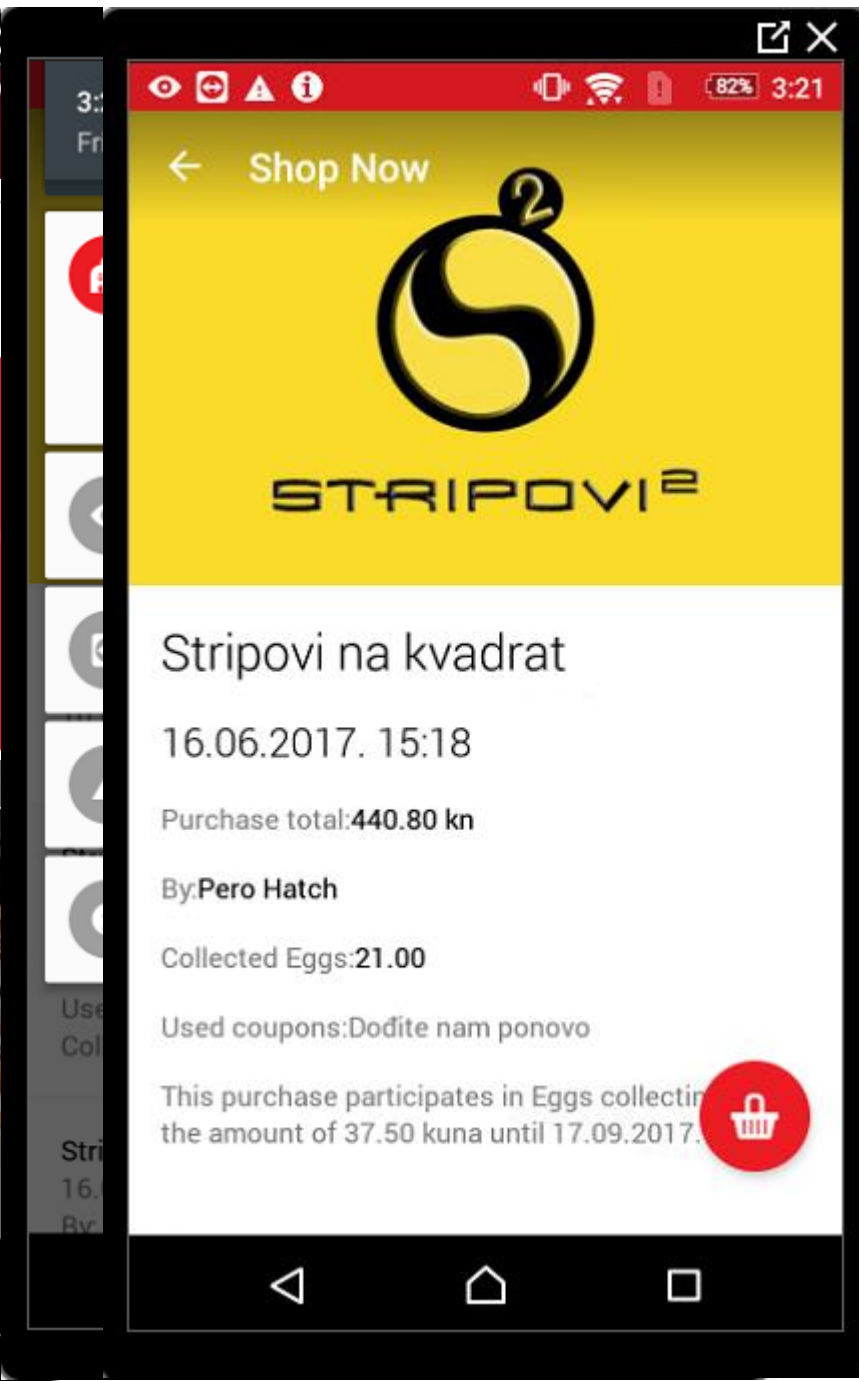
3:
Fr

Use
Col

Stri
16.
By:

82% 3:21

Shop Now

2

STRIPOVI²

Stripovi na kvadrat

16.06.2017. 15:18

Purchase total:440.80 kn

By:Pero Hatch

Collected Eggs:21.00

Used coupons:Dođite nam ponovo

This purchase participates in Eggs collectin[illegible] the amount of 37.50 kuna until 17.09.2017.